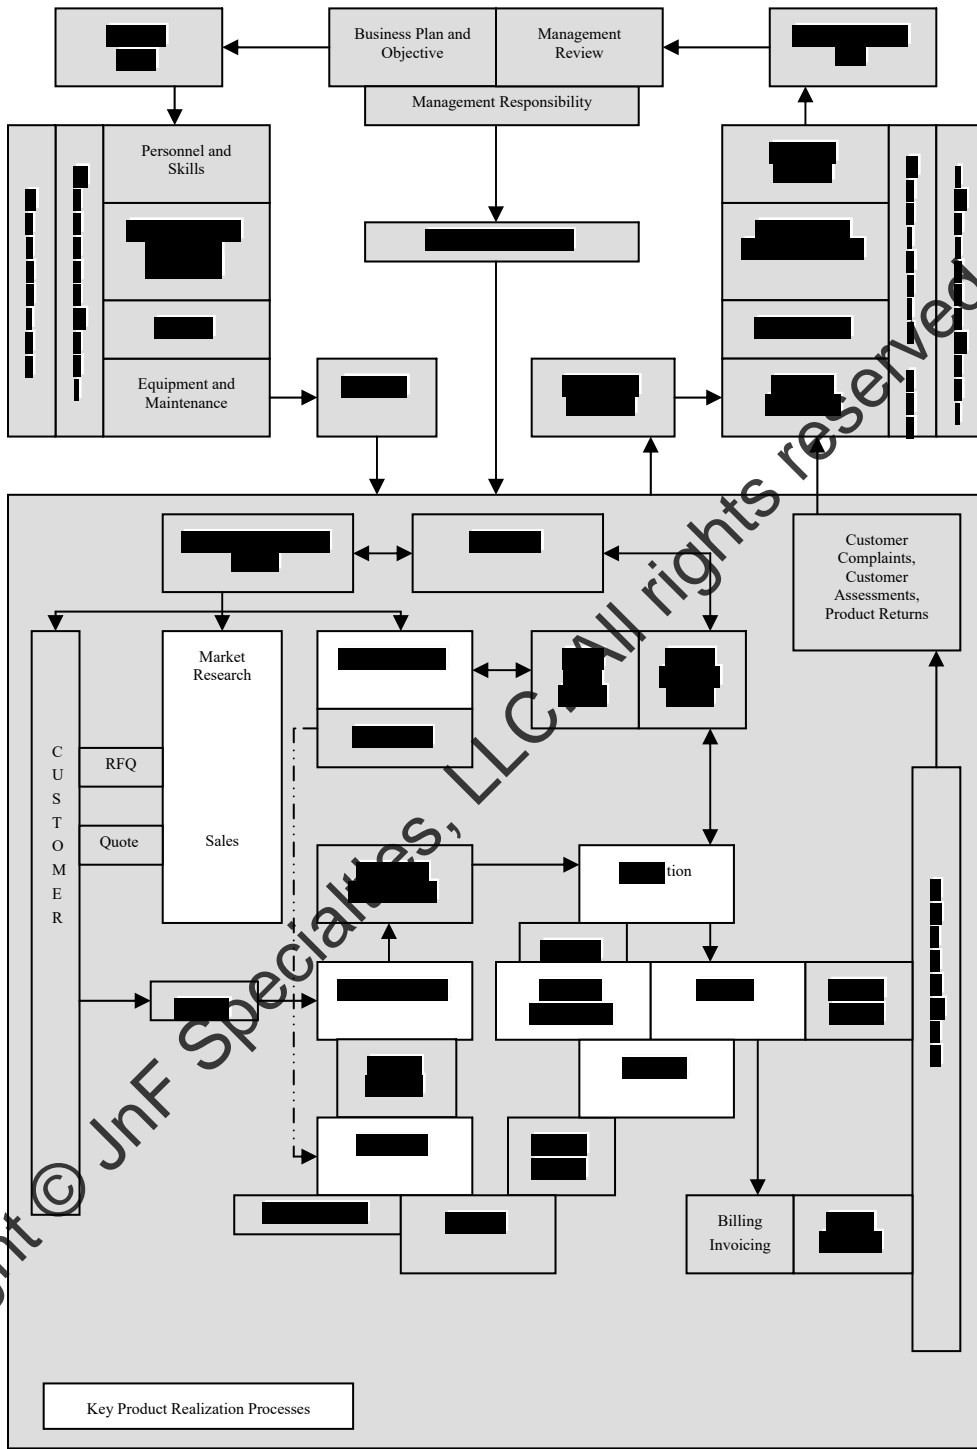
Business Plan and Objective

Management Review

Management Responsibility

Personnel and Skills

Equipment and Maintenance

Customer Complaints, Customer Assessments, Product Returns

Market Research

C U S T O M E R

RFQ

Quote

Sales

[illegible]tion

Billing Invoicing

Key Product Realization Processes

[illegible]ht © JnF Specialties, LLC. All rights reserved